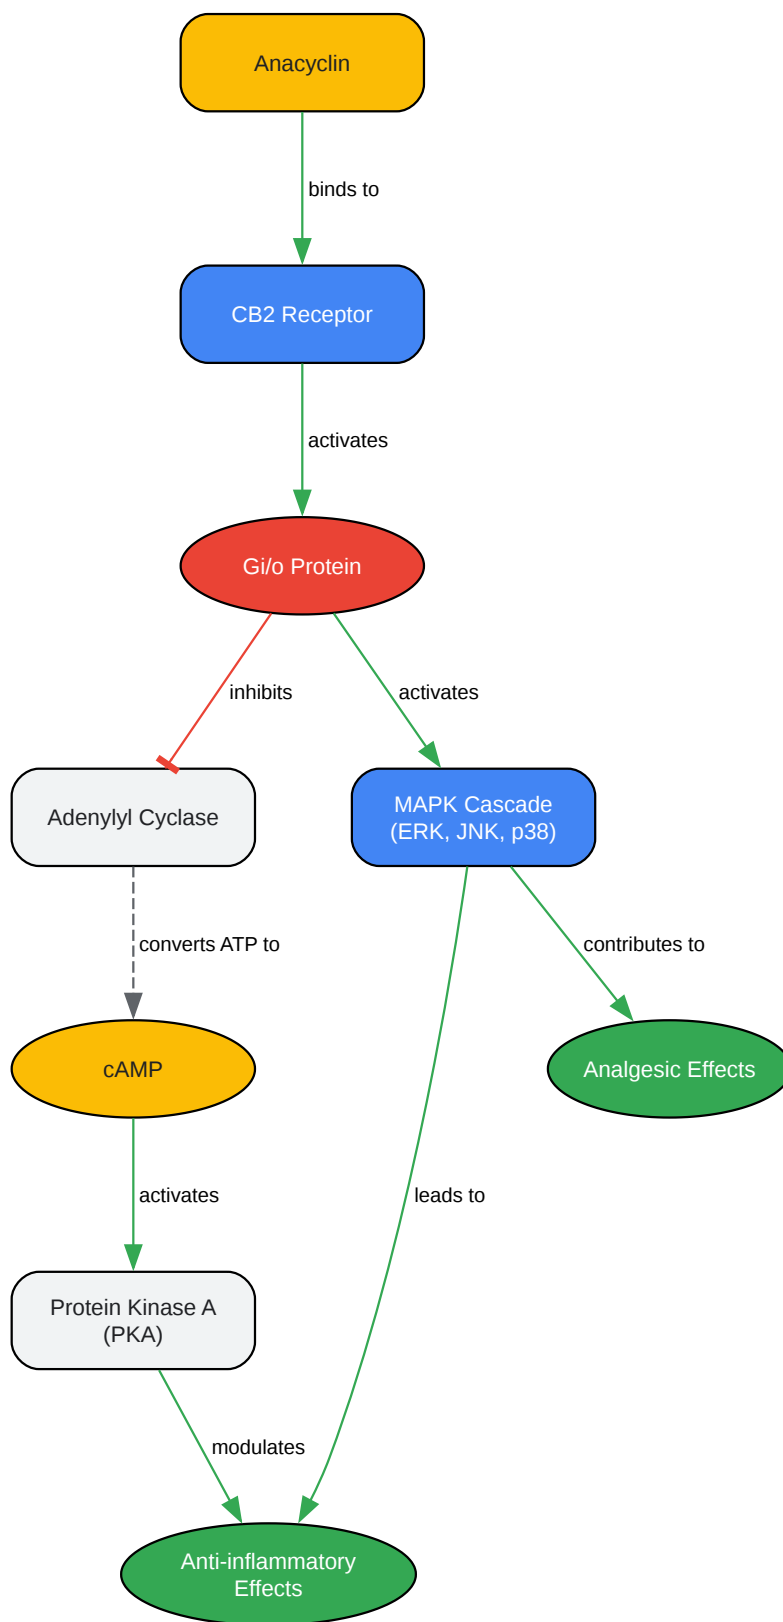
Anacyclin

binds to

CB2 Receptor

activates

Gi/o Protein

inhibits

activates

Adenylyl Cyclase

MAPK Cascade (ERK, JNK, p38)

converts ATP to

contributes to

cAMP

Analgesic Effects

activates

leads to

Protein Kinase A (PKA)

modulates

Anti-inflammatory Effects